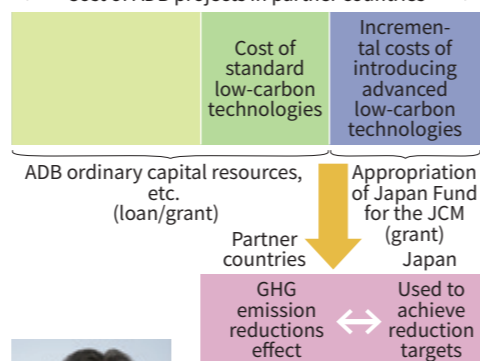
Cost of ADB projects in partner countries

Cost of standard low-carbon technologies

Incremental costs of introducing advanced low-carbon technologies

ADB ordinary capital resources, etc. (loan/grant)

Appropriation of Japan Fund for the JCM (grant)

Partner countries

Japan

GHG emission reductions effect

Used to achieve reduction targets